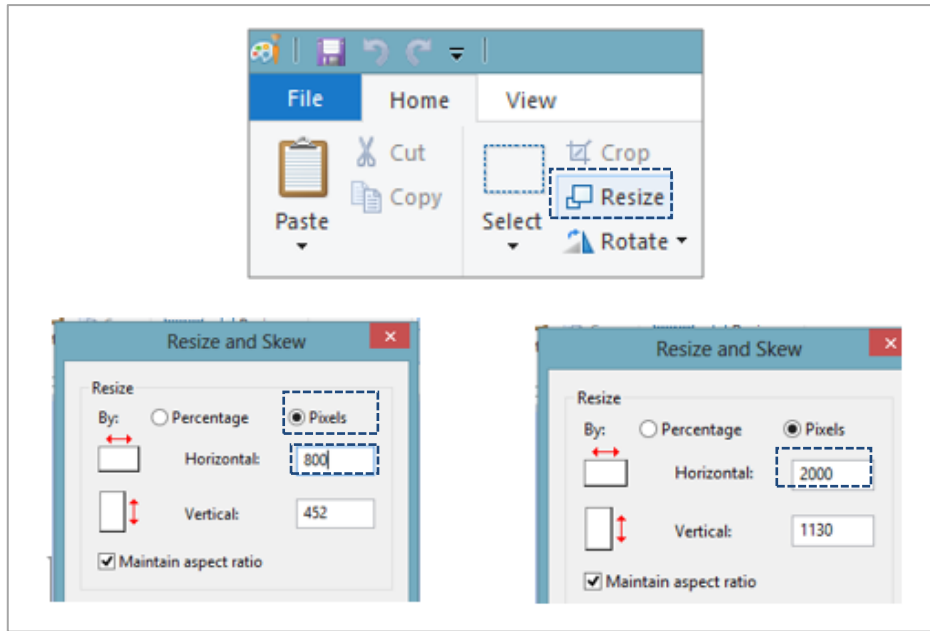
File
Home
View
Cut
Copy
Paste
Select
Crop
Resize
Rotate

Resize and Skew
Resize
By: Percentage Pixels
Horizontal: 800
Vertical: 452
Maintain aspect ratio

Resize and Skew
Resize
By: Percentage Pixels
Horizontal: 2000
Vertical: 1130
Maintain aspect ratio